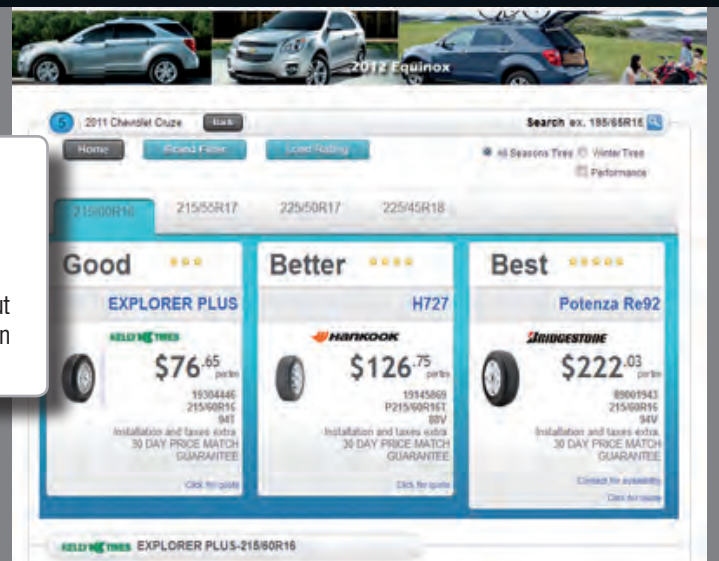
2012 Equinox

5 2011 Chevrolet Cruze Back

Search ex. 195/65R15

Home Brand Filter Load Rating

All Seasons Tires Winter Tires Performance

215/60R16 215/55R17 225/50R17 225/45R18

ut
n

Good

EXPLORER PLUS

KELLY TIRES

$76^{.65}$ per tire

19304446
215/60R16
94T
Installation and taxes extra
30 DAY PRICE MATCH GUARANTEE

Click for quote

Better

H727

Hankook

$126^{.75}$ per tire

19145869
P215/60R16T
89V
Installation and taxes extra
30 DAY PRICE MATCH GUARANTEE

Click for quote

Best

Potenza Re92

BRIDGESTONE

$222^{.03}$ per tire

89001943
215/60R16
94V
Installation and taxes extra
30 DAY PRICE MATCH GUARANTEE

Contact for availability

Click for quote

KELLY TIRES EXPLORER PLUS-215/60R16